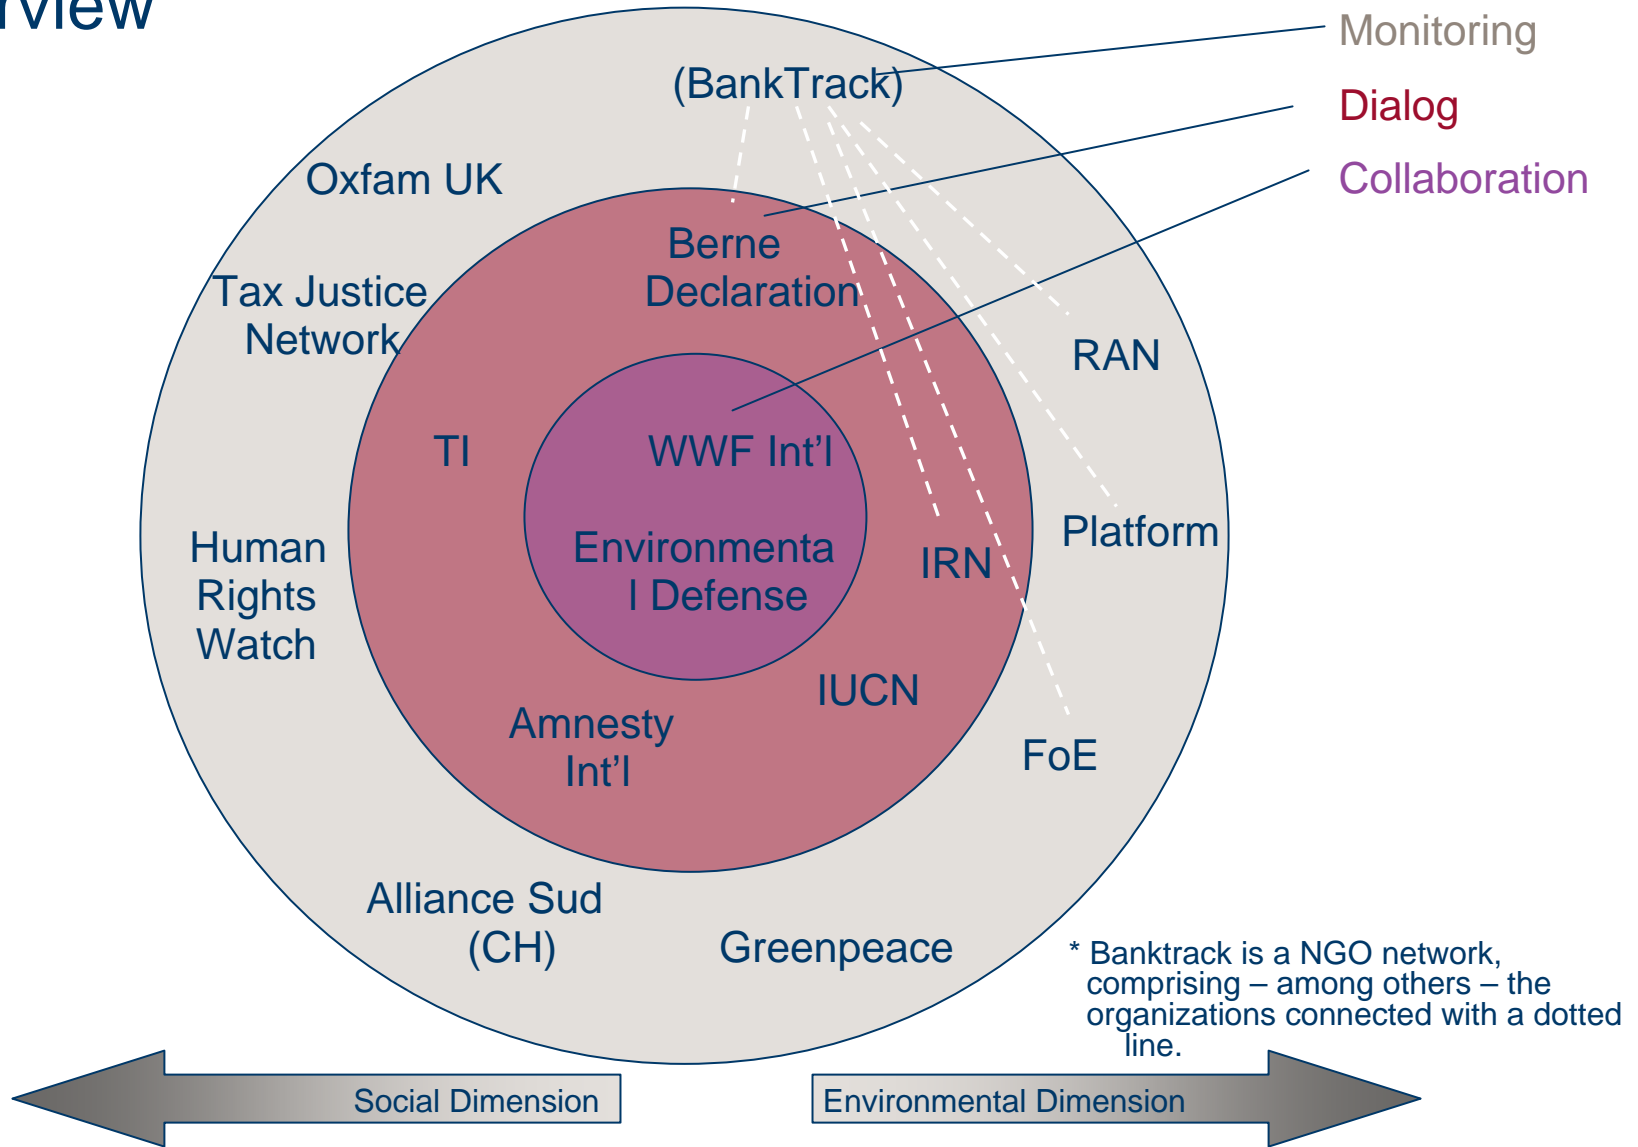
rview

Monitoring
Dialog
Collaboration

(BankTrack)

Oxfam UK

Tax Justice Network

Berne Declaration

RAN

TI

WWF Int'l

Environmenta l Defense

IRN

Platform

Human Rights Watch

IUCN

Amnesty Int'l

FoE

Alliance Sud (CH)

Greenpeace

* Banktrack is a NGO network, comprising – among others – the organizations connected with a dotted line.

Social Dimension

Environmental Dimension